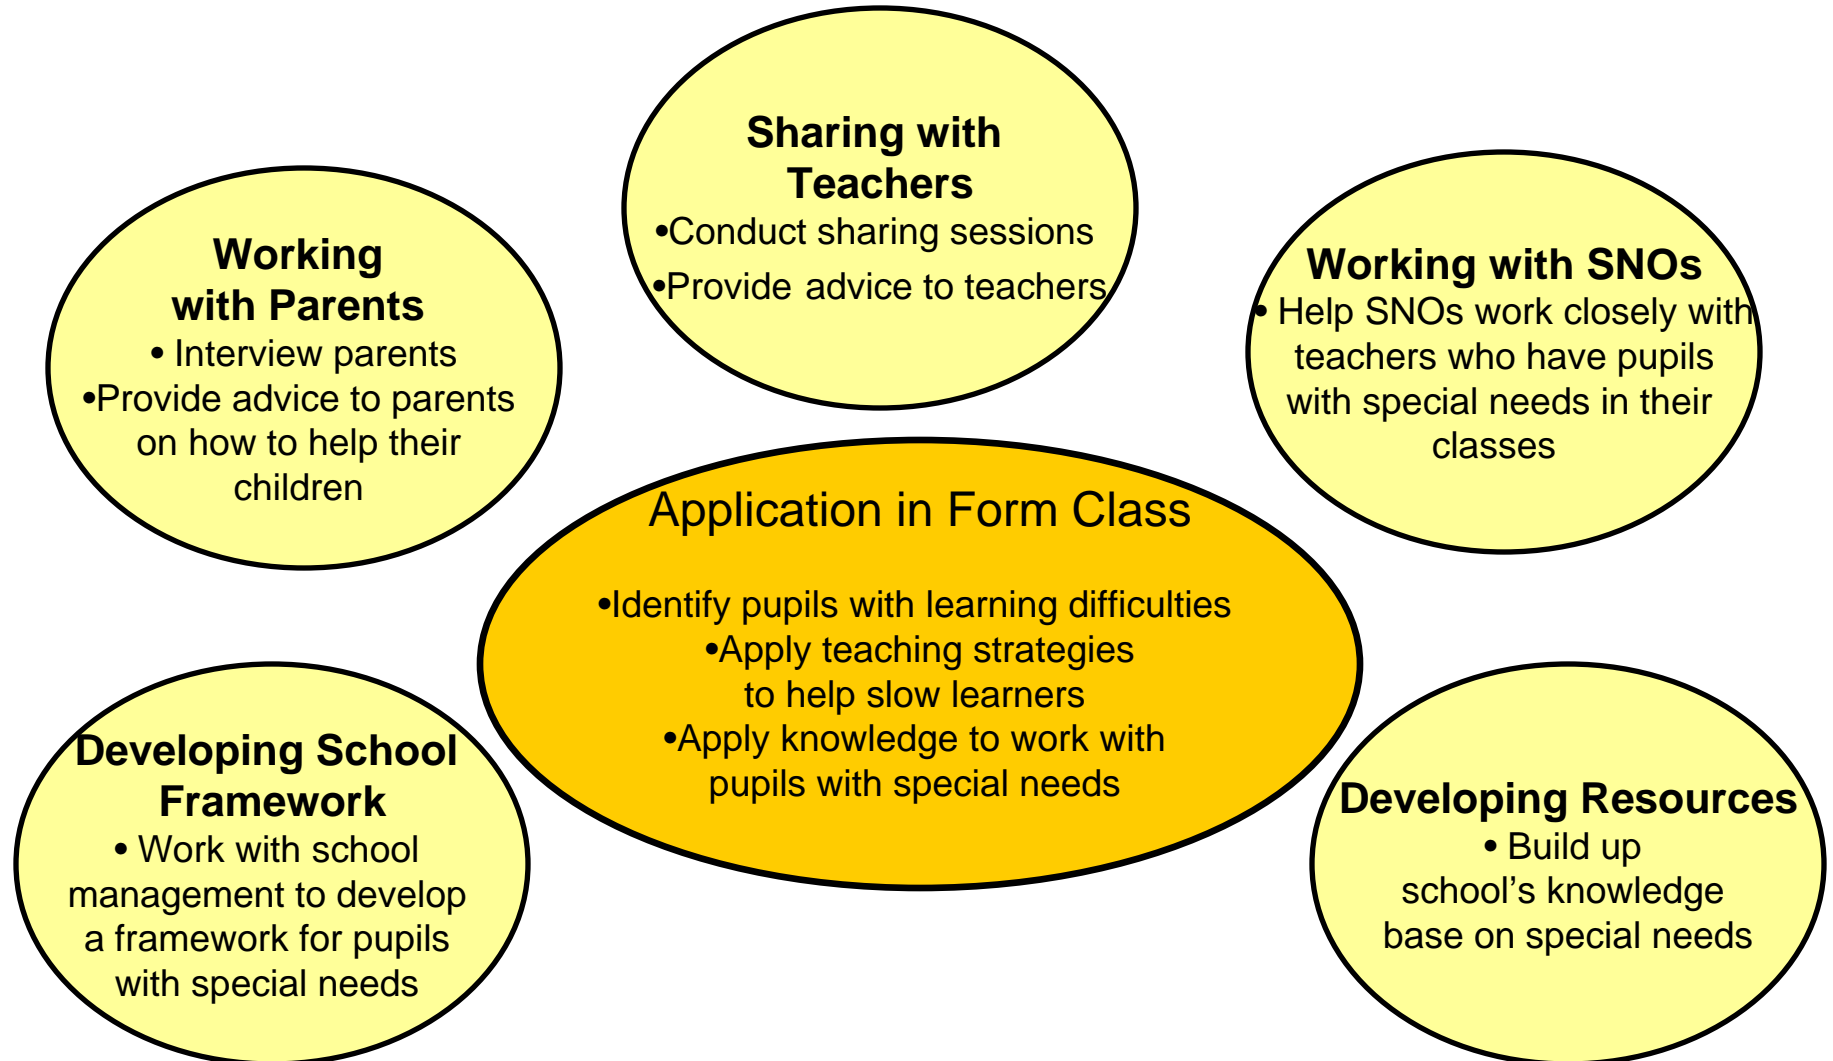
Sharing with Teachers
•Conduct sharing sessions
•Provide advice to teachers

Working with Parents
• Interview parents
•Provide advice to parents on how to help their children

Working with SNOs
• Help SNOs work closely with teachers who have pupils with special needs in their classes

Application in Form Class
•Identify pupils with learning difficulties
•Apply teaching strategies to help slow learners
•Apply knowledge to work with pupils with special needs

Developing School Framework
• Work with school management to develop a framework for pupils with special needs

Developing Resources
• Build up school's knowledge base on special needs